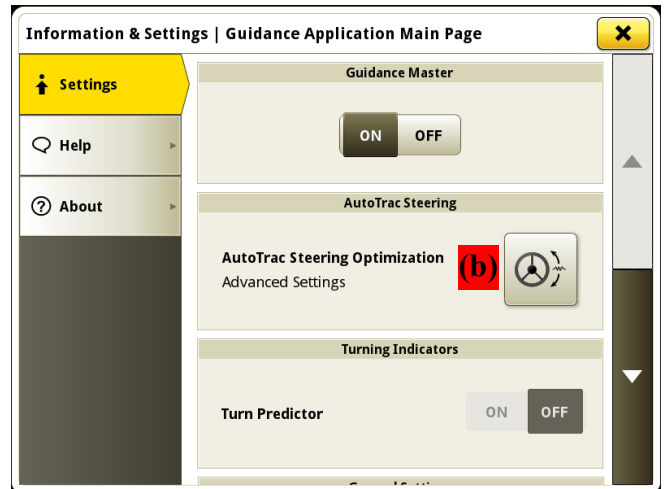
Information & Settings | Guidance Application Main Page

Settings

Help

About

Guidance Master

ON OFF

AutoTrac Steering

AutoTrac Steering Optimization
Advanced Settings

(b)

Turning Indicators

Turn Predictor

ON OFF

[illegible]